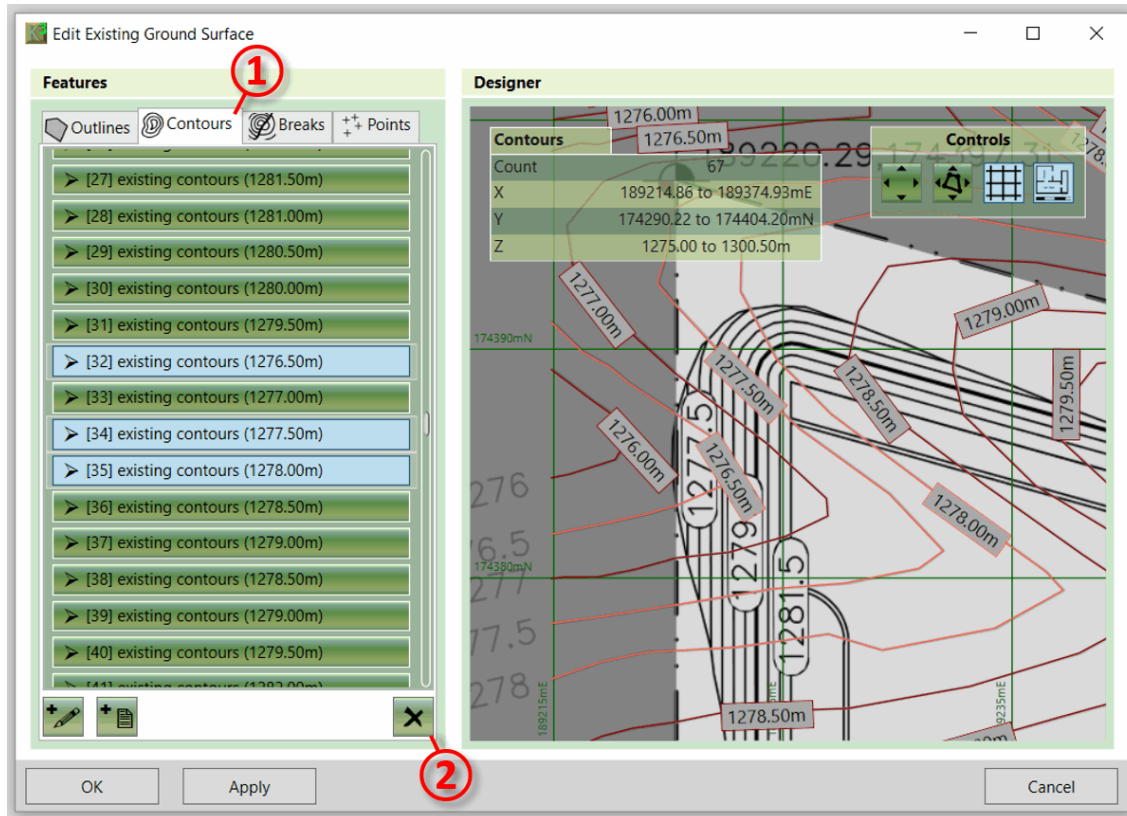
Edit Existing Ground Surface

Features

1

Outlines Contours Breaks Points

[27] existing contours (1281.50m)
[28] existing contours (1281.00m)
[29] existing contours (1280.50m)
[30] existing contours (1280.00m)
[31] existing contours (1279.50m)
[32] existing contours (1276.50m)
[33] existing contours (1277.00m)
[34] existing contours (1277.50m)
[35] existing contours (1278.00m)
[36] existing contours (1278.50m)
[37] existing contours (1279.00m)
[38] existing contours (1278.50m)
[39] existing contours (1279.00m)
[40] existing contours (1279.50m)
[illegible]

Designer

| Contours | |
|---|---|
| Count | 67 |
| X | 189214.86 to 189374.93mE |
| Y | 174290.22 to 174404.20mN |
| Z | 1275.00 to 1300.50m |

Controls

1276.00m
1276.50m
1277.00m
1279.00m
174390mN
1277.50m
1278.50m
1279.50m
1277.5
1276.00m
1276.50m
276
1278.00m
6.5
1279
174380mN
277
1281.5
77.5
278
189215mE
9235mE
1278.50m

2

OK Apply Cancel